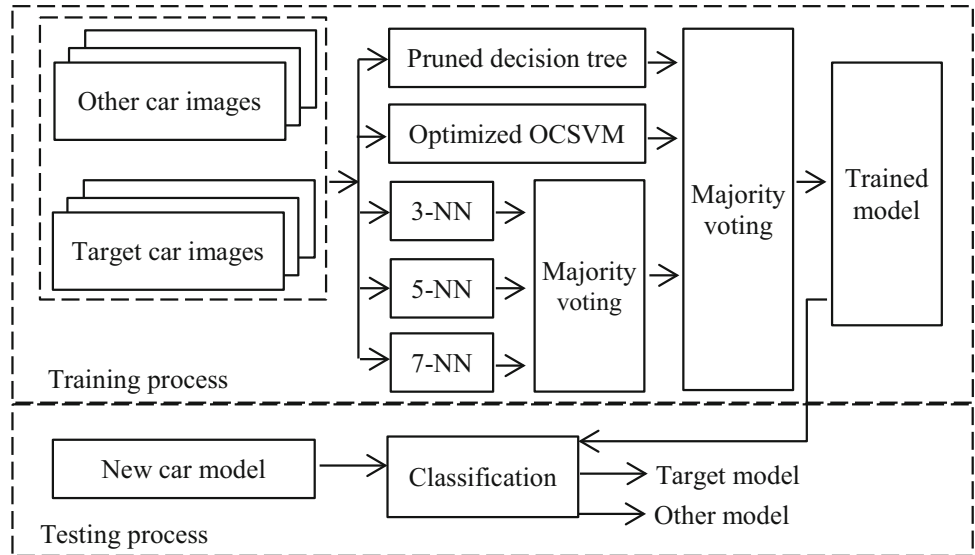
Other car images

Target car images

Pruned decision tree

Optimized OCSVM

3-NN

5-NN

7-NN

Majority voting

Majority voting

Trained model

Training process

New car model

Classification

Target model

Other model

Testing process